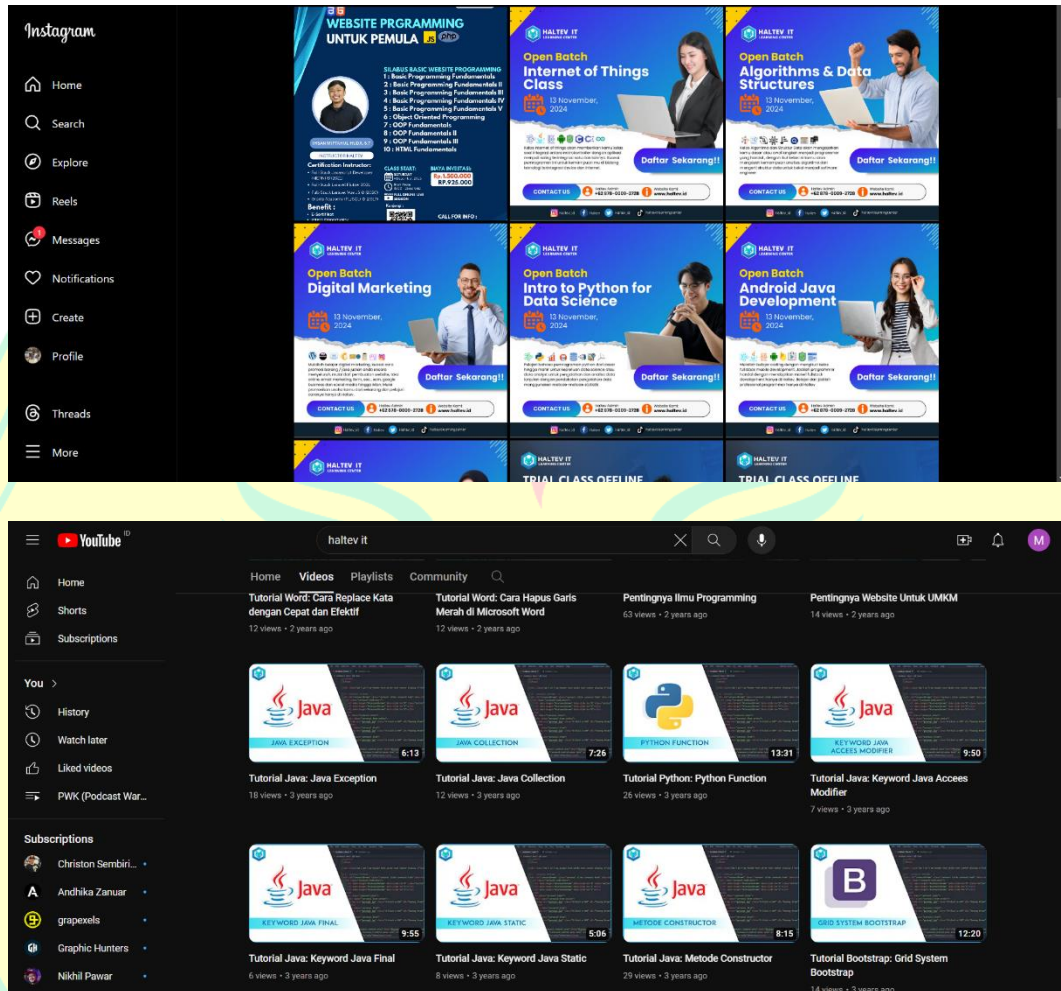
Instagram

Home
Search
Explore
Reels
Messages
Notifications
Create
Profile
Threads
More

WEBSITE PRGRAMMING UNTUK PEMULA

SILABUS BASIC WEBSITE PROGRAMMING
1 : Basic Programming Fundamentals
2 : Basic Programming Fundamentals II
3 : Basic Programming Fundamentals III
4 : Basic Programming Fundamentals IV
5 : Basic Programming Fundamentals V
6 : Object Oriented Programming
7 : OOP Fundamentals
8 : OOP Fundamentals II
9 : OOP Fundamentals III
10 : HTML Fundamentals

Certification Instructor:
CLASS START:
BIAYA INVESTASI:
Rp 1.500.000
RP.925.000
Benefit :
CALL FOR INFO

HALTEV IT LEARNING CENTER
Open Batch
Internet of Things Class
13 November, 2024
Daftar Sekarang!!
CONTACT US

HALTEV IT LEARNING CENTER
Open Batch
Algorithms & Data Structures
13 November, 2024
Daftar Sekarang!!
CONTACT US

HALTEV IT LEARNING CENTER
Open Batch
Digital Marketing
13 November, 2024
Daftar Sekarang!!
CONTACT US
www.haltev.id

HALTEV IT LEARNING CENTER
Open Batch
Intro to Python for Data Science
13 November, 2024
Daftar Sekarang!!
CONTACT US
www.haltev.id

HALTEV IT LEARNING CENTER
Open Batch
Android Java Development
13 November, 2024
Daftar Sekarang!!
CONTACT US
www.haltev.id

HALTEV IT LEARNING CENTER
HALTEV IT LEARNING CENTER
TRIAL CLASS OFFLINE
HALTEV IT LEARNING CENTER
TRIAL CLASS OFFLINE

YouTube ID
haltev it
Home
Shorts
Subscriptions
You >
History
Watch later
Liked videos
PWK (Podcast War...
Subscriptions
Christon Sembiri...
Andhika Zanuar
grapexels
Graphic Hunters
Nikhil Pawar

Home Videos Playlists Community

Tutorial Word: Cara Replace Kata dengan Cepat dan Efektif
12 views • 2 years ago
Tutorial Word: Cara Hapus Garis Merah di Microsoft Word
12 views • 2 years ago
Pentingnya Ilmu Programming
63 views • 2 years ago
Pentingnya Website Untuk UMKM
14 views • 2 years ago

Java
JAVA EXCEPTION
6:13
Tutorial Java: Java Exception
18 views • 3 years ago

Java
JAVA COLLECTION
7:26
Tutorial Java: Java Collection
12 views • 3 years ago

PYTHON FUNCTION
13:31
Tutorial Python: Python Function
26 views • 3 years ago

Java
KEYWORD JAVA ACCEES MODIFIER
9:50
Tutorial Java: Keyword Java Accees Modifier
7 views • 3 years ago

Java
KEYWORD JAVA FINAL
9:55
Tutorial Java: Keyword Java Final
6 views • 3 years ago

Java
KEYWORD JAVA STATIC
5:06
Tutorial Java: Keyword Java Static
8 views • 3 years ago

Java
METODE CONSTRUCTOR
8:15
Tutorial Java: Metode Constructor
29 views • 3 years ago

B
GRID SYSTEM BOOTSTRAP
12:20
Tutorial Bootstrap: Grid System Bootstrap
14 views • 3 years ago